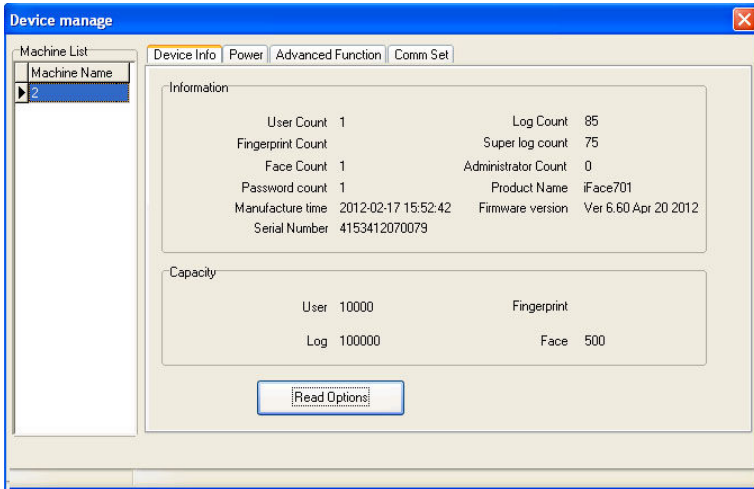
Device manage

Machine List

| Machine Name |
|---|
| 2 |

Device Info | Power | Advanced Function | Comm Set

Information

User Count 1
Log Count 85
Fingerprint Count
Super log count 75
Face Count 1
Administrator Count 0
Password count 1
Product Name iFace701
Manufacture time 2012-02-17 15:52:42
Firmware version Ver 6.60 Apr 20 2012
Serial Number 4153412070079

Capacity

User 10000
Fingerprint
Log 100000
Face 500

Read Options